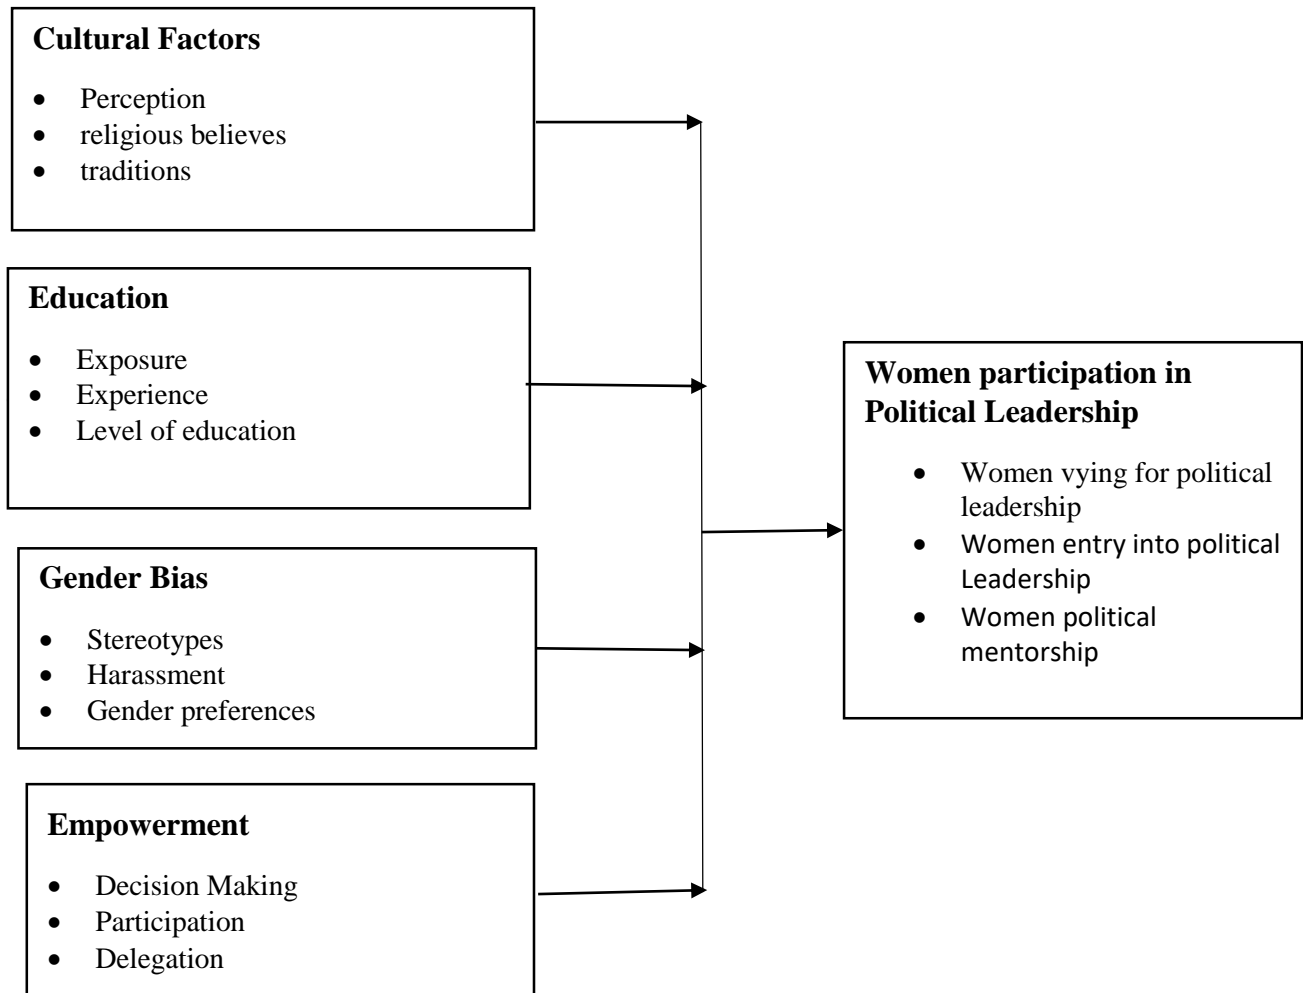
**Cultural Factors**

- Perception
- religious believes
- traditions

**Education**

- Exposure
- Experience
- Level of education

**Gender Bias**

- Stereotypes
- Harassment
- Gender preferences

**Empowerment**

- Decision Making
- Participation
- Delegation

**Women participation in Political Leadership**

- Women vying for political leadership
- Women entry into political Leadership
- Women political mentorship